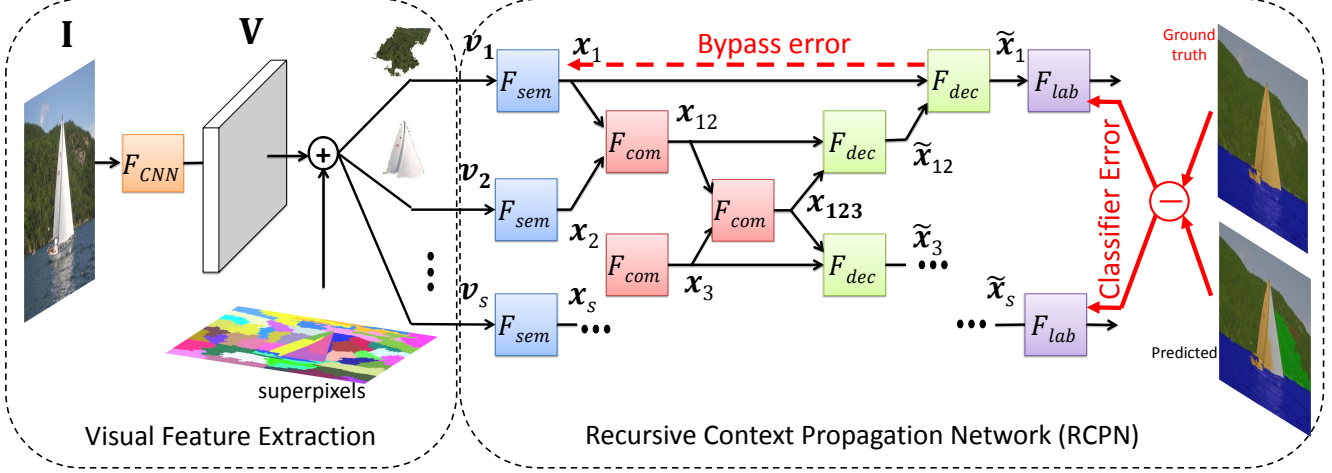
$\mathbf{I}$

$\mathbf{V}$

$F_{CNN}$

superpixels

Visual Feature Extraction

$v_1$

$v_2$

$v_s$

$F_{sem}$

$F_{sem}$

$F_{sem}$

$x_1$

$x_2$

$x_s$

Bypass error

$F_{com}$

$x_{12}$

$F_{com}$

$x_{123}$

$F_{com}$

$x_3$

$F_{dec}$

$F_{dec}$

$F_{dec}$

$\widetilde{x}_1$

$\widetilde{x}_{12}$

$\widetilde{x}_3$

$\widetilde{x}_s$

$F_{lab}$

$F_{lab}$

Classifier Error

Ground truth

Predicted

Recursive Context Propagation Network (RCPN)